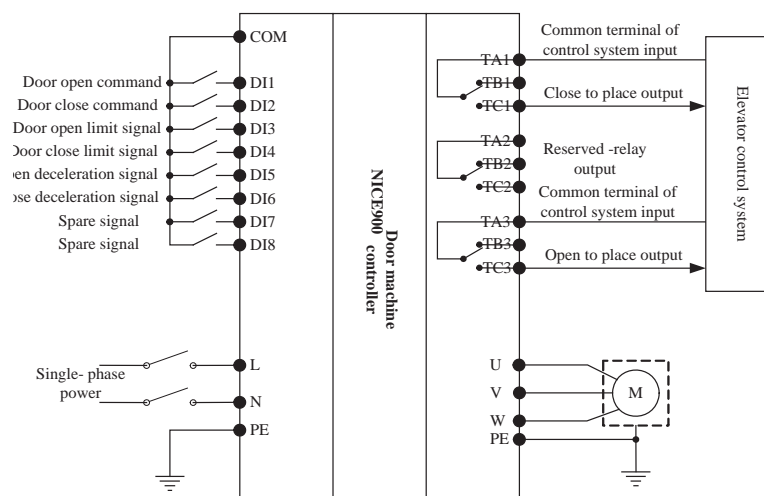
COM

Door open command
DI1
Door close command
DI2
Door open limit signal
DI3
Door close limit signal
DI4
en deceleration signal
DI5
se deceleration signal
DI6
Spare signal
DI7
Spare signal
DI8

NICE900 Door machine controller

Single- phase power
L
N
PE

Common terminal of control system input
TA1
TB1
TC1
Close to place output
TA2
TB2
TC2
Reserved -relay output
Common terminal of control system input
TA3
TB3
TC3
Open to place output

Elevator control system

U
V
W
PE
M